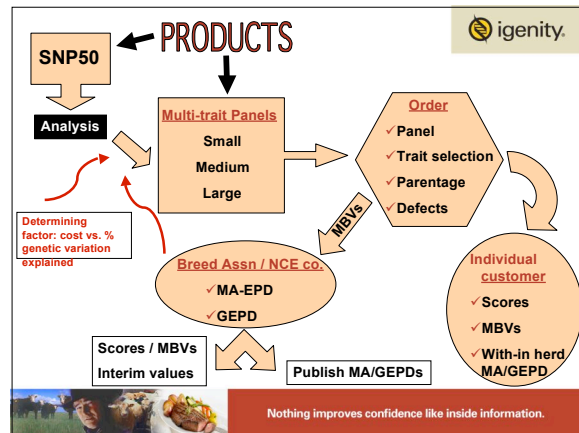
PRODUCTS

igenity.

SNP50

Analysis

Multi-trait Panels
Small
Medium
Large

Order
✓Panel
✓Trait selection
✓Parentage
✓Defects

MBVs

Determining factor: cost vs. % genetic variation explained

Breed Assn / NCE co.
✓MA-EPD
✓GEPD

Individual customer
✓Scores
✓MBVs
✓With-in herd MA/GEPD

Scores / MBVs
Interim values

Publish MA/GEPDs

Nothing improves confidence like inside information.